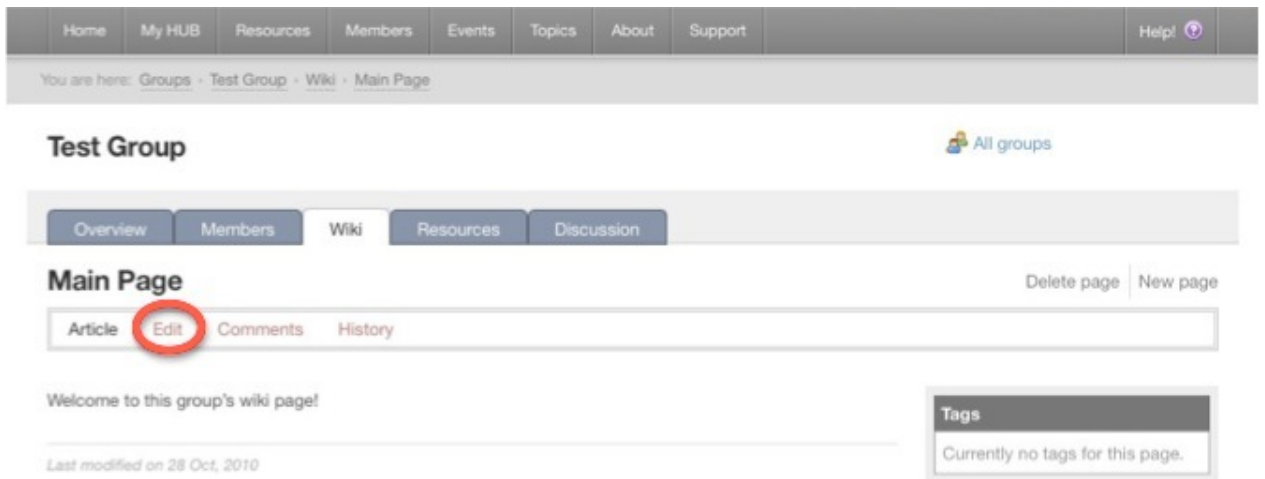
Home My HUB Resources Members Events Topics About Support Help!

You are here: Groups › Test Group › Wiki › Main Page

Test Group

All groups

Overview Members Wiki Resources Discussion

Main Page

Delete page New page

Article Edit Comments History

Welcome to this group's wiki page!

Last modified on 28 Oct, 2010

Tags

Currently no tags for this page.